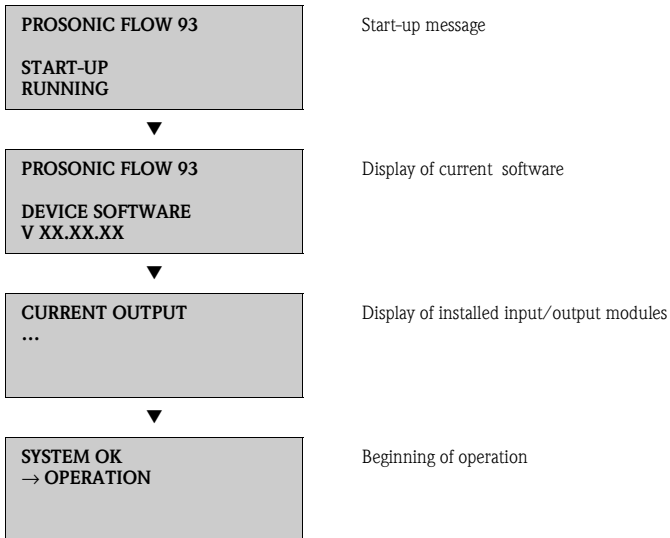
PROSONIC FLOW 93

START-UP
RUNNING

Start-up message

▼

PROSONIC FLOW 93

DEVICE SOFTWARE
V XX.XX.XX

Display of current software

▼

CURRENT OUTPUT
...

Display of installed input/output modules

▼

SYSTEM OK
→ OPERATION

Beginning of operation